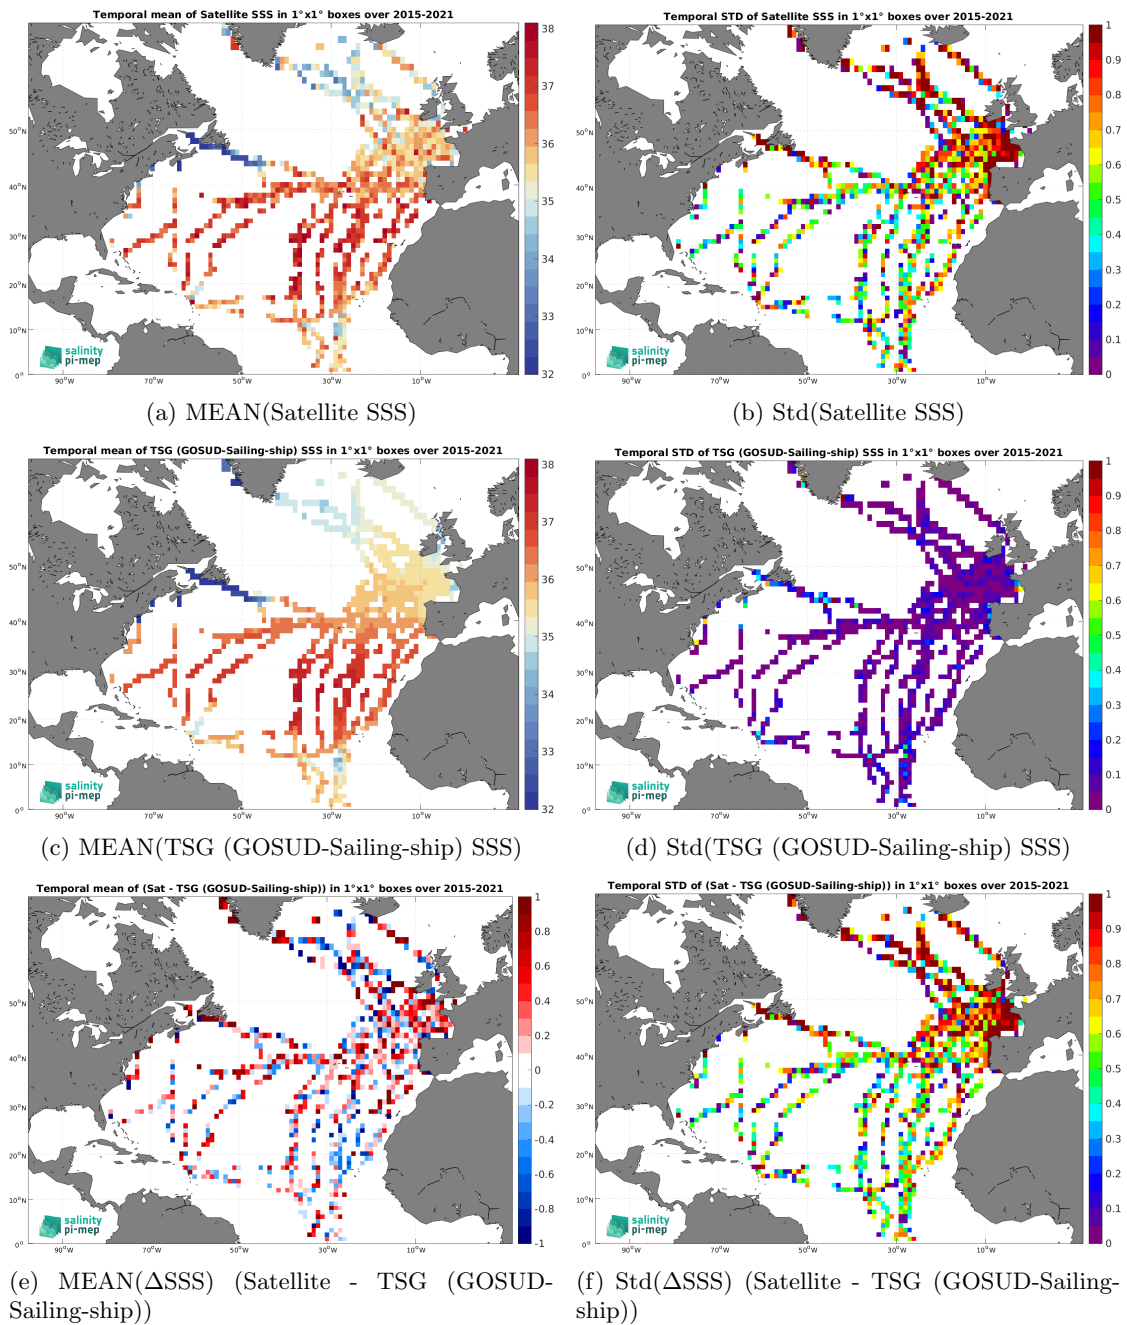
Temporal mean of Satellite SSS in 1°x1° boxes over 2015-2021

38
37
36
35
34
33
32

50°N
40°N
30°N
20°N
10°N
0°
90°W
70°W
50°W
30°W
10°W

salinity pi-mep

(a) MEAN(Satellite SSS)

Temporal STD of Satellite SSS in 1°x1° boxes over 2015-2021

1
0.9
0.8
0.7
0.6
0.5
0.4
0.3
0.2
0.1
0

50°N
40°N
30°N
20°N
10°N
0°
90°W
70°W
50°W
30°W
10°W

salinity pi-mep

(b) Std(Satellite SSS)

Temporal mean of TSG (GOSUD-Sailing-ship) SSS in 1°x1° boxes over 2015-2021

38
37
36
35
34
33
32

50°N
40°N
30°N
20°N
10°N
0°
90°W
70°W
50°W
30°W
10°W

salinity pi-mep

(c) MEAN(TSG (GOSUD-Sailing-ship) SSS)

Temporal STD of TSG (GOSUD-Sailing-ship) SSS in 1°x1° boxes over 2015-2021

1
0.9
0.8
0.7
0.6
0.5
0.4
0.3
0.2
0.1
0

50°N
40°N
30°N
20°N
10°N
0°
90°W
70°W
50°W
30°W
10°W

salinity pi-mep

(d) Std(TSG (GOSUD-Sailing-ship) SSS)

Temporal mean of (Sat - TSG (GOSUD-Sailing-ship)) in 1°x1° boxes over 2015-2021

1
0.8
0.6
0.4
0.2
0
-0.2
-0.4
-0.6
-0.8
-1

50°N
40°N
30°N
20°N
10°N
0°
90°W
70°W
50°W
30°W
10°W

salinity pi-mep

(e) MEAN($\Delta$SSS) (Satellite - TSG (GOSUD-Sailing-ship))

Temporal STD of (Sat - TSG (GOSUD-Sailing-ship)) in 1°x1° boxes over 2015-2021

1
0.9
0.8
0.7
0.6
0.5
0.4
0.3
0.2
0.1
0

50°N
40°N
30°N
20°N
10°N
0°
90°W
70°W
50°W
30°W
10°W

salinity pi-mep

(f) Std($\Delta$SSS) (Satellite - TSG (GOSUD-Sailing-ship))